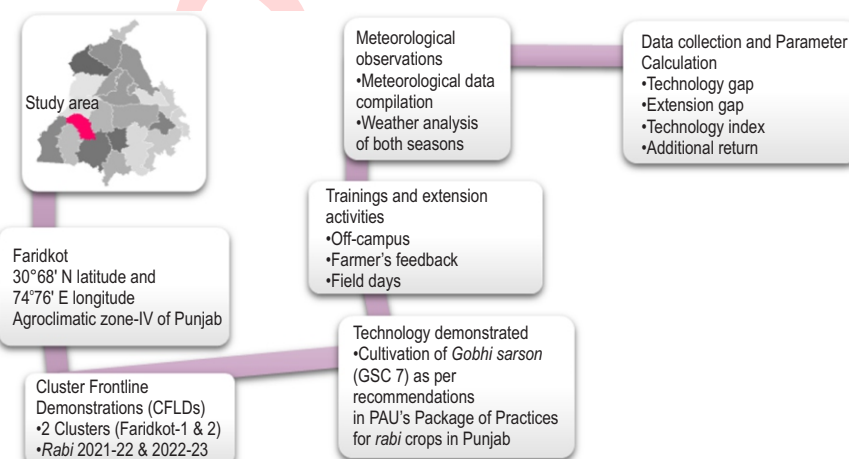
Study area

Faridkot
30°68' N latitude and
74°76' E longitude
Agroclimatic zone-IV of Punjab

Cluster Frontline Demonstrations (CFLDs)
•2 Clusters (Faridkot-1 & 2)
•Rabi 2021-22 & 2022-23

Technology demonstrated
•Cultivation of Gobhi sarson (GSC 7) as per recommendations in PAU's Package of Practices for rabi crops in Punjab

Trainings and extension activities
•Off-campus
•Farmer's feedback
•Field days

Meteorological observations
•Meteorological data compilation
•Weather analysis of both seasons

Data collection and Parameter Calculation
•Technology gap
•Extension gap
•Technology index
•Additional return